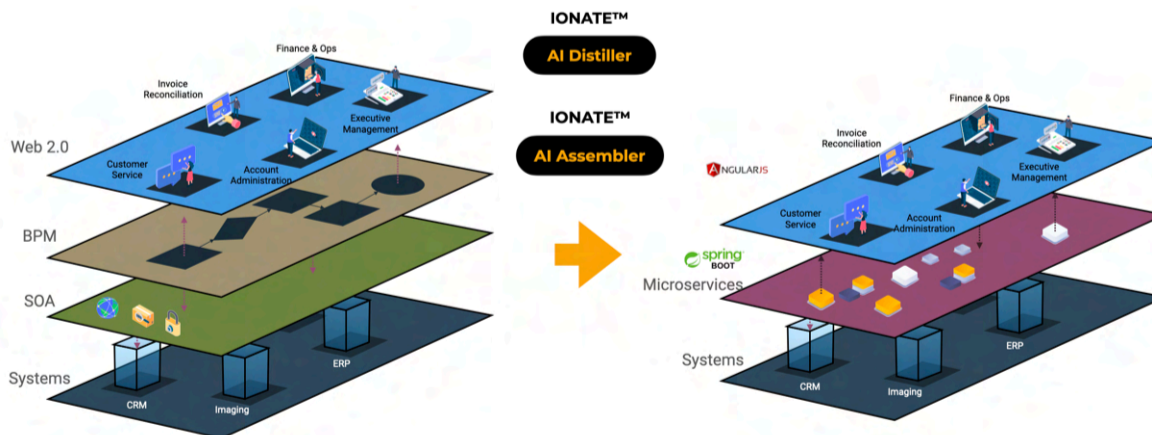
IONATE™

AI Distiller

IONATE™

AI Assembler

Finance & Ops

Invoice Reconciliation

Executive Management

Web 2.0

Customer Service

Account Administration

BPM

SOA

ERP

Systems

CRM

Imaging

Finance & Ops

Invoice Reconciliation

ANGULARJS

Executive Management

Customer Service

Account Administration

spring BOOT

Microservices

ERP

Systems

CRM

Imaging